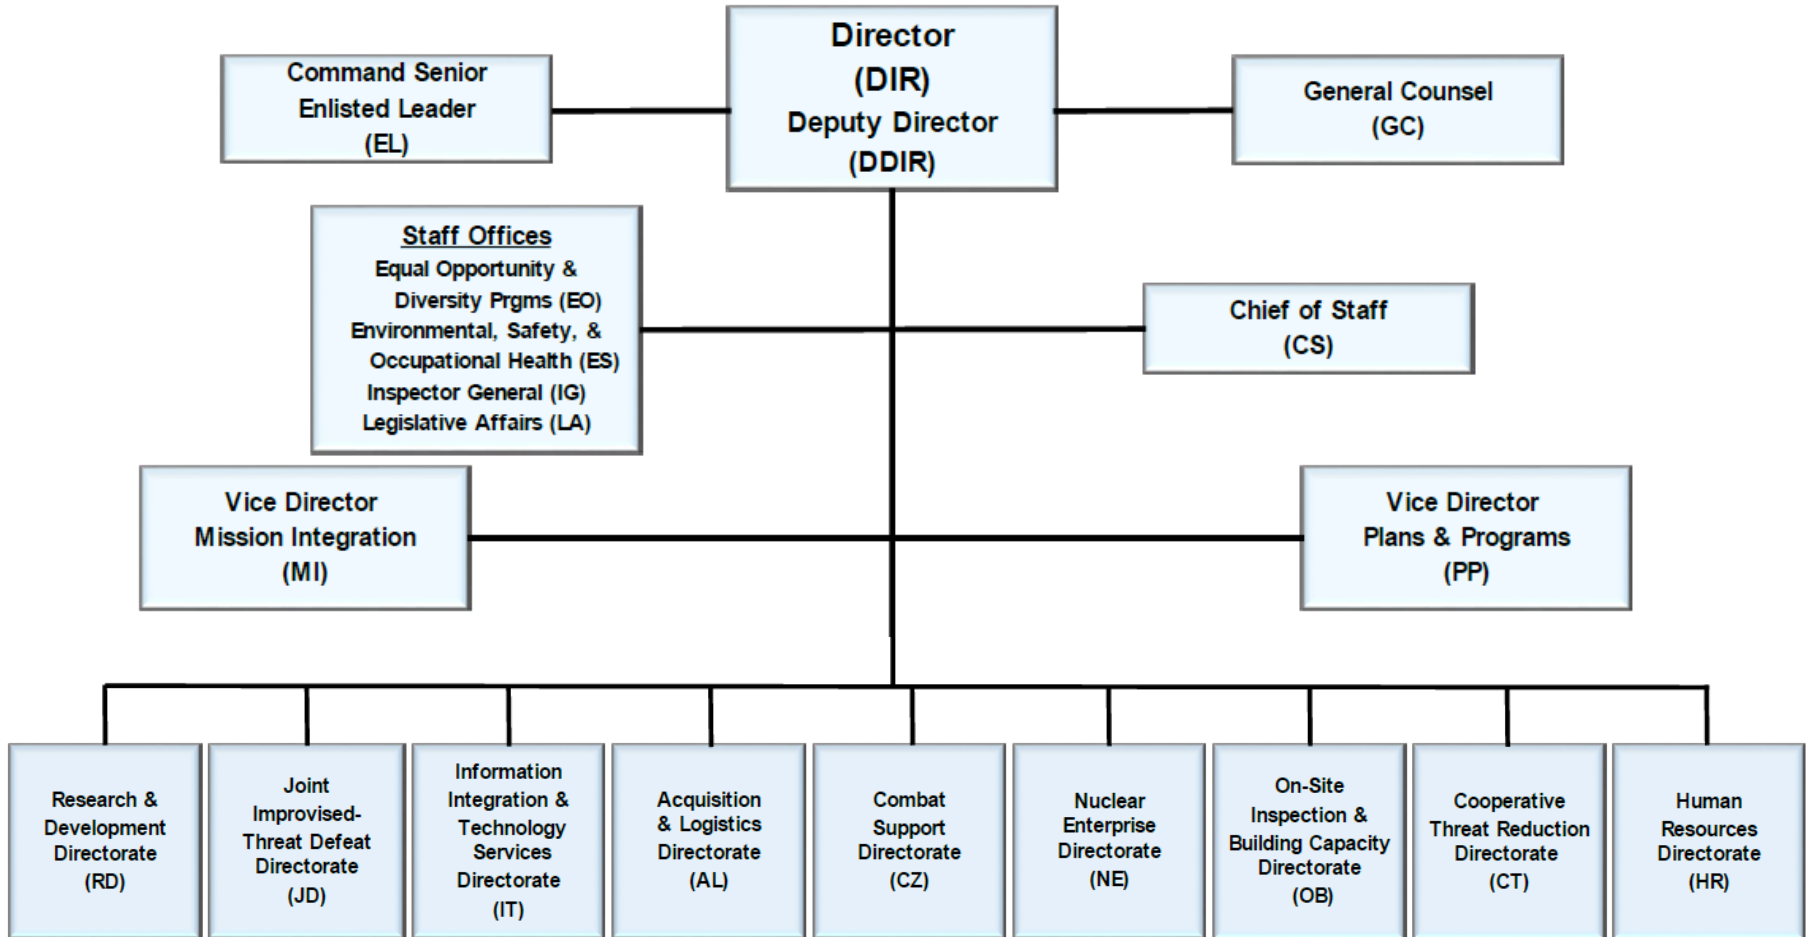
Director
(DIR)
Deputy Director
(DDIR)

Command Senior Enlisted Leader
(EL)

General Counsel
(GC)

Staff Offices
Equal Opportunity & Diversity Prgms (EO)
Environmental, Safety, & Occupational Health (ES)
Inspector General (IG)
Legislative Affairs (LA)

Chief of Staff
(CS)

Vice Director
Mission Integration
(MI)

Vice Director
Plans & Programs
(PP)

Research & Development Directorate
(RD)

Joint Improvised-Threat Defeat Directorate
(JD)

Information Integration & Technology Services Directorate
(IT)

Acquisition & Logistics Directorate
(AL)

Combat Support Directorate
(CZ)

Nuclear Enterprise Directorate
(NE)

On-Site Inspection & Building Capacity Directorate
(OB)

Cooperative Threat Reduction Directorate
(CT)

Human Resources Directorate
(HR)